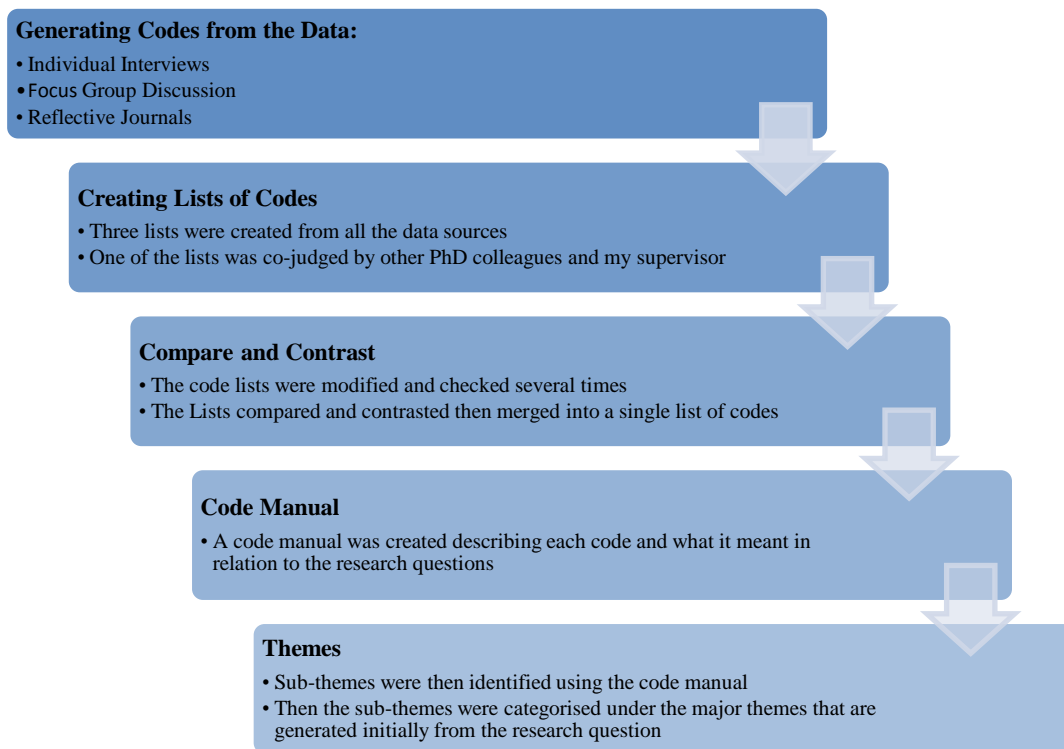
Generating Codes from the Data:
• Individual Interviews
• Focus Group Discussion
• Reflective Journals

Creating Lists of Codes
• Three lists were created from all the data sources
• One of the lists was co-judged by other PhD colleagues and my supervisor

Compare and Contrast
• The code lists were modified and checked several times
• The Lists compared and contrasted then merged into a single list of codes

Code Manual
• A code manual was created describing each code and what it meant in relation to the research questions

Themes
• Sub-themes were then identified using the code manual
• Then the sub-themes were categorised under the major themes that are generated initially from the research question